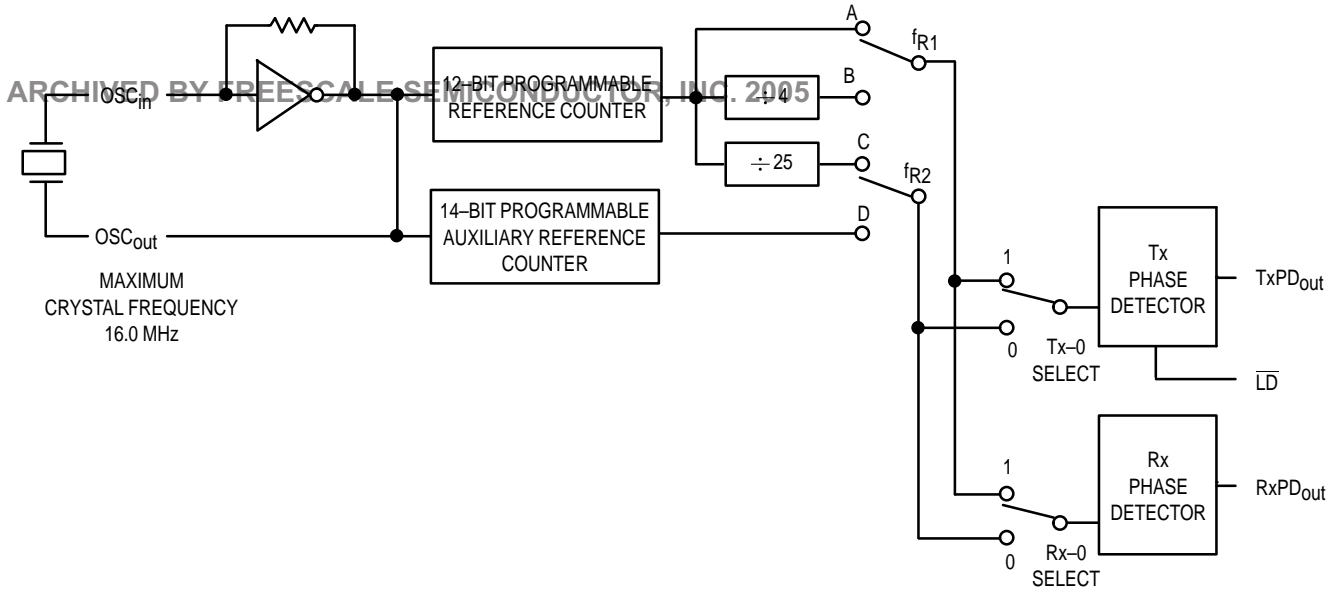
ARCHIVED BY FREESCALE SEMICONDUCTOR, INC. 2005

$OSC_{in}$

$OSC_{out}$

MAXIMUM CRYSTAL FREQUENCY 16.0 MHz

12–BIT PROGRAMMABLE REFERENCE COUNTER

14–BIT PROGRAMMABLE AUXILIARY REFERENCE COUNTER

$\div 4$

$\div 25$

A

B

C

D

$f_{R1}$

$f_{R2}$

1

0

Tx–0 SELECT

Tx PHASE DETECTOR

$TxPD_{out}$

$\overline{LD}$

1

0

Rx–0 SELECT

Rx PHASE DETECTOR

$RxPD_{out}$